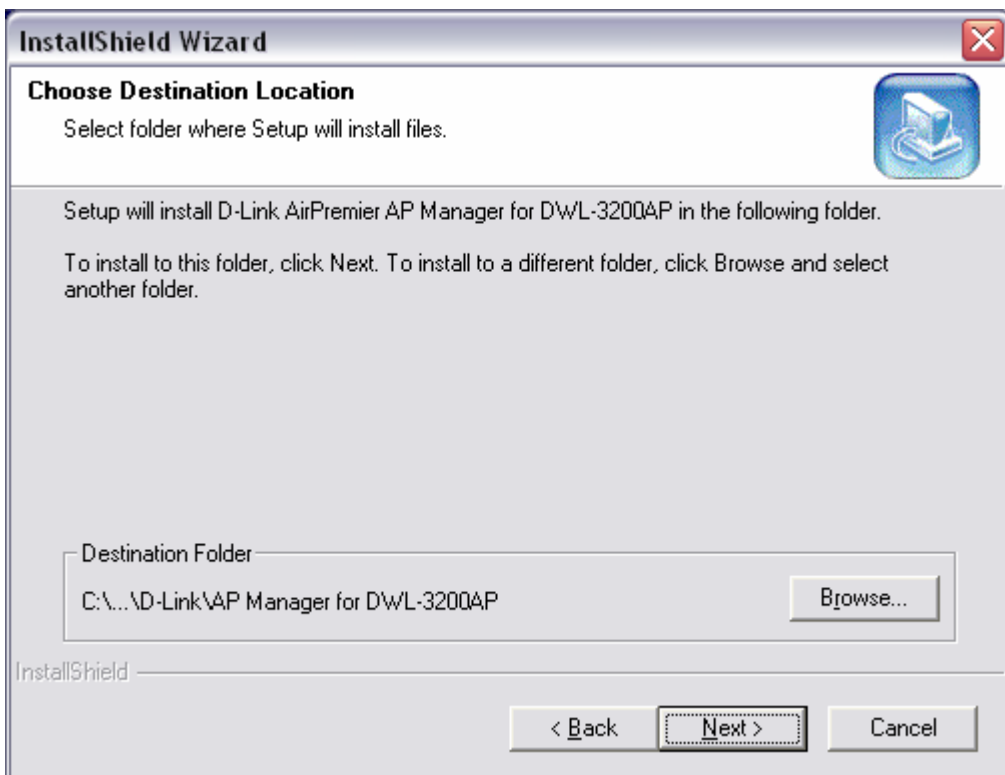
InstallShield Wizard

Choose Destination Location

Select folder where Setup will install files.

Setup will install D-Link AirPremier AP Manager for DWL-3200AP in the following folder.

To install to this folder, click Next. To install to a different folder, click Browse and select another folder.

Destination Folder

C:\...\D-Link\AP Manager for DWL-3200AP

Browse...

InstallShield

< Back

Next >

Cancel